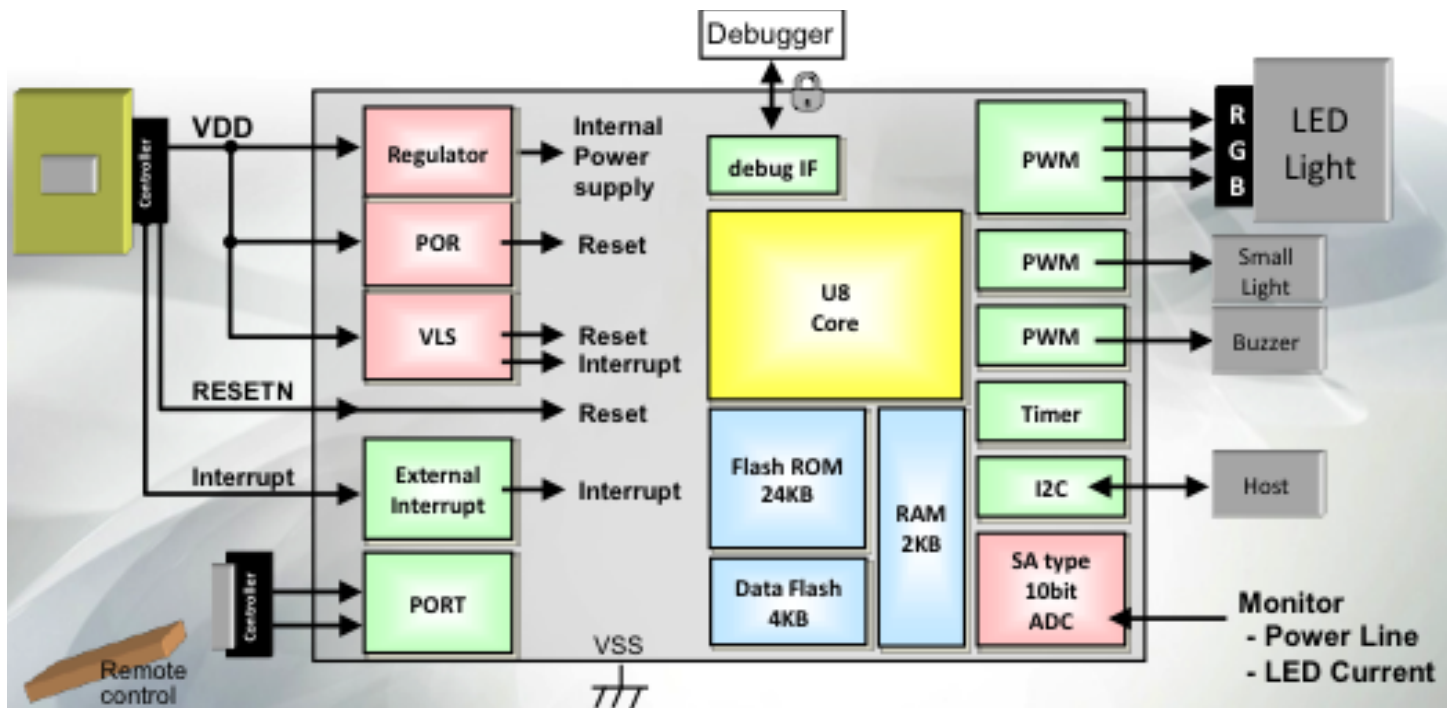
Debugger

Controller

VDD

Regulator

Internal Power supply

debug IF

PWM

R
G
B

LED Light

POR

Reset

PWM

Small Light

U8 Core

VLS

Reset
Interrupt

PWM

Buzzer

RESETN

Reset

Timer

Flash ROM 24KB

RAM 2KB

Interrupt

External Interrupt

Interrupt

I2C

Host

SA type 10bit ADC

Controller

PORT

Data Flash 4KB

Monitor
- Power Line
- LED Current

Remote control

VSS